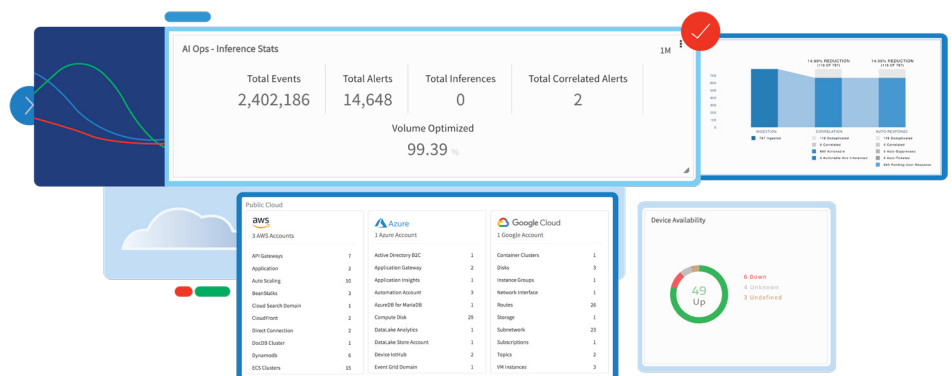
AI Ops - Inference Stats

1M

| Total Events | Total Alerts | Total Inferences | Total Correlated Alerts |
|---|---|---|---|
| 2,402,186 | 14,648 | 0 | 2 |

Volume Optimized

99.39 %

14.89% REDUCTION

14.95% REDUCTION

INGESTION

CORRELATION

AUTO-RESPONSE

Public Cloud

aws

3 AWS Accounts

| | |
|---|---|
| API Gateways | 7 |
| Application | 2 |
| Auto Scaling | 10 |
| BeanStalks | 2 |
| Cloud Search Domain | 1 |
| CloudFront | 2 |
| Direct Connection | 2 |
| DocDB Cluster | 1 |
| Dynamodb | 6 |
| ECS Clusters | 15 |

Azure

1 Azure Account

| | |
|---|---|
| Active Directory B2C | 1 |
| Application Gateway | 2 |
| Application Insights | 1 |
| Automation Account | 3 |
| AzureDB for MariaDB | 1 |
| Compute Disk | 29 |
| DataLake Analytics | 1 |
| DataLake Store Account | 1 |
| Device IotHub | 2 |
| Event Grid Domain | 1 |

Google Cloud

1 Google Account

| | |
|---|---|
| Container Clusters | 1 |
| Disks | 3 |
| Instance Groups | 1 |
| Network Interface | 1 |
| Routes | 26 |
| Storage | 1 |
| Subnetwork | 23 |
| Subscriptions | 1 |
| Topics | 2 |
| VM Instances | 3 |

Device Availability

49
Up

6 Down
4 Unknown
3 Undefined